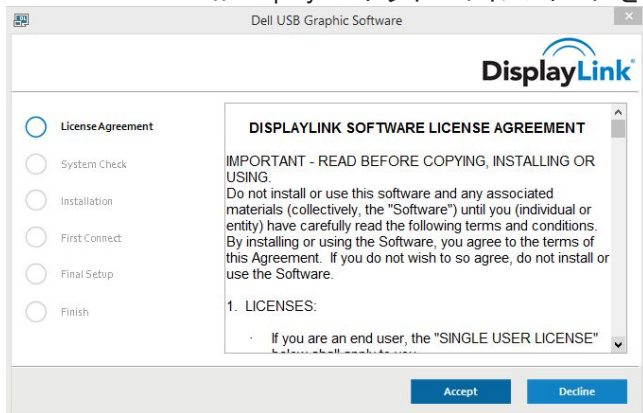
Dell USB Graphic Software

DisplayLink

License Agreement

System Check

Installation

First Connect

Final Setup

Finish

DISPLAYLINK SOFTWARE LICENSE AGREEMENT

IMPORTANT - READ BEFORE COPYING, INSTALLING OR USING.
Do not install or use this software and any associated materials (collectively, the "Software") until you (individual or entity) have carefully read the following terms and conditions. By installing or using the Software, you agree to the terms of this Agreement. If you do not wish to so agree, do not install or use the Software.

1. LICENSES:

· If you are an end user, the "SINGLE USER LICENSE" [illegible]

Accept

Decline